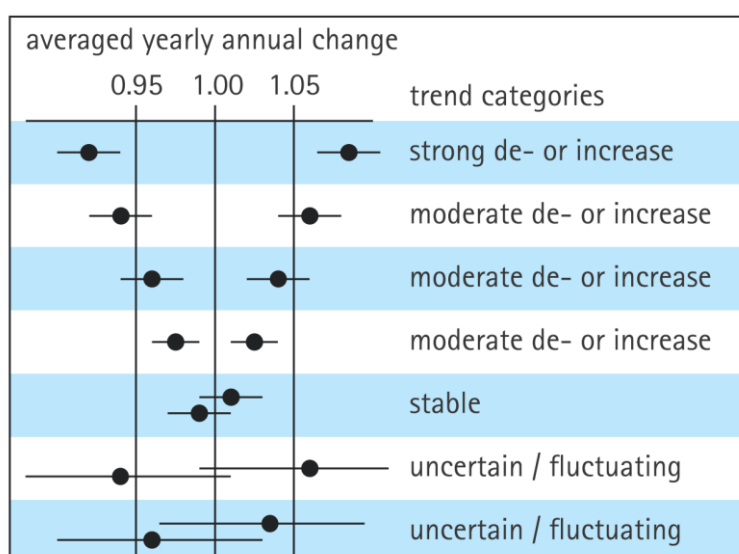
averaged yearly annual change

0.95 1.00 1.05

trend categories

strong de- or increase

moderate de- or increase

moderate de- or increase

moderate de- or increase

stable

uncertain / fluctuating

uncertain / fluctuating